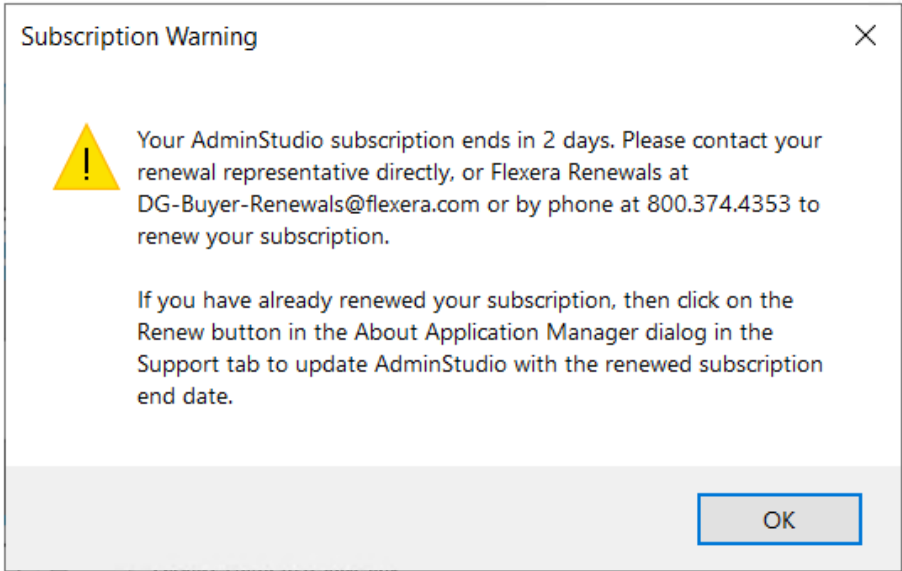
Subscription Warning

×

Your AdminStudio subscription ends in 2 days. Please contact your renewal representative directly, or Flexera Renewals at DG-Buyer-Renewals@flexera.com or by phone at 800.374.4353 to renew your subscription.

If you have already renewed your subscription, then click on the Renew button in the About Application Manager dialog in the Support tab to update AdminStudio with the renewed subscription end date.

OK